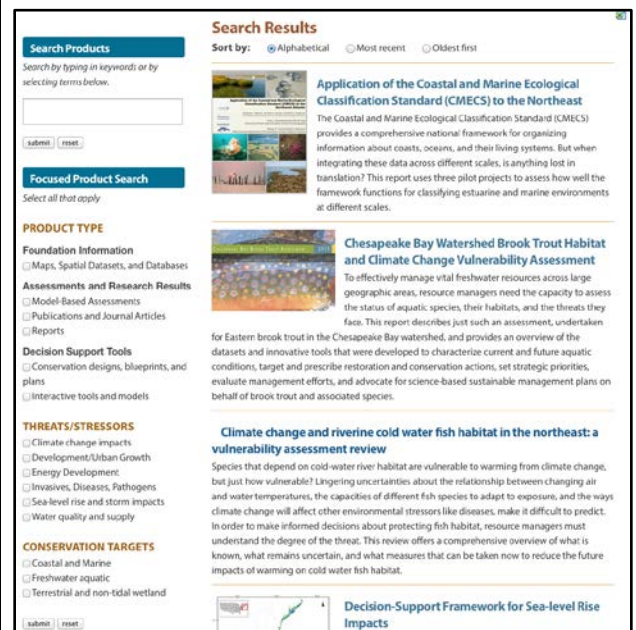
Search Products

Search by typing in keywords or by selecting terms below.

submit reset

Focused Product Search

Select all that apply

PRODUCT TYPE

Foundation Information
Maps, Spatial Datasets, and Databases

Assessments and Research Results
Model-Based Assessments
Publications and Journal Articles
Reports

Decision Support Tools
Conservation designs, blueprints, and plans
Interactive tools and models

THREATS/STRESSORS
Climate change impacts
Development/Urban Growth
Energy Development
Invasives, Diseases, Pathogens
Sea-level rise and storm impacts
Water quality and supply

CONSERVATION TARGETS
Coastal and Marine
Freshwater aquatic
Terrestrial and non-tidal wetland

submit reset

Search Results

Sort by: Alphabetical Most recent Oldest first

Application of the Coastal and Marine Ecological Classification Standard (CMECS) to the Northeast

The Coastal and Marine Ecological Classification Standard (CMECS) provides a comprehensive national framework for organizing information about coasts, oceans, and their living systems. But when integrating these data across different scales, is anything lost in translation? This report uses three pilot projects to assess how well the framework functions for classifying estuarine and marine environments at different scales.

Chesapeake Bay Watershed Brook Trout Habitat and Climate Change Vulnerability Assessment

To effectively manage vital freshwater resources across large geographic areas, resource managers need the capacity to assess the status of aquatic species, their habitats, and the threats they face. This report describes just such an assessment, undertaken for Eastern brook trout in the Chesapeake Bay watershed, and provides an overview of the datasets and innovative tools that were developed to characterize current and future aquatic conditions, target and prescribe restoration and conservation actions, set strategic priorities, evaluate management efforts, and advocate for science-based sustainable management plans on behalf of brook trout and associated species.

Climate change and riverine cold water fish habitat in the northeast: a vulnerability assessment review

Species that depend on cold-water river habitat are vulnerable to warming from climate change, but just how vulnerable? Lingering uncertainties about the relationship between changing air and water temperatures, the capacities of different fish species to adapt to exposure, and the ways climate change will affect other environmental stressors like diseases, make it difficult to predict. In order to make informed decisions about protecting fish habitat, resource managers must understand the degree of the threat. This review offers a comprehensive overview of what is known, what remains uncertain, and what measures that can be taken now to reduce the future impacts of warming on cold water fish habitat.

Decision-Support Framework for Sea-level Rise Impacts